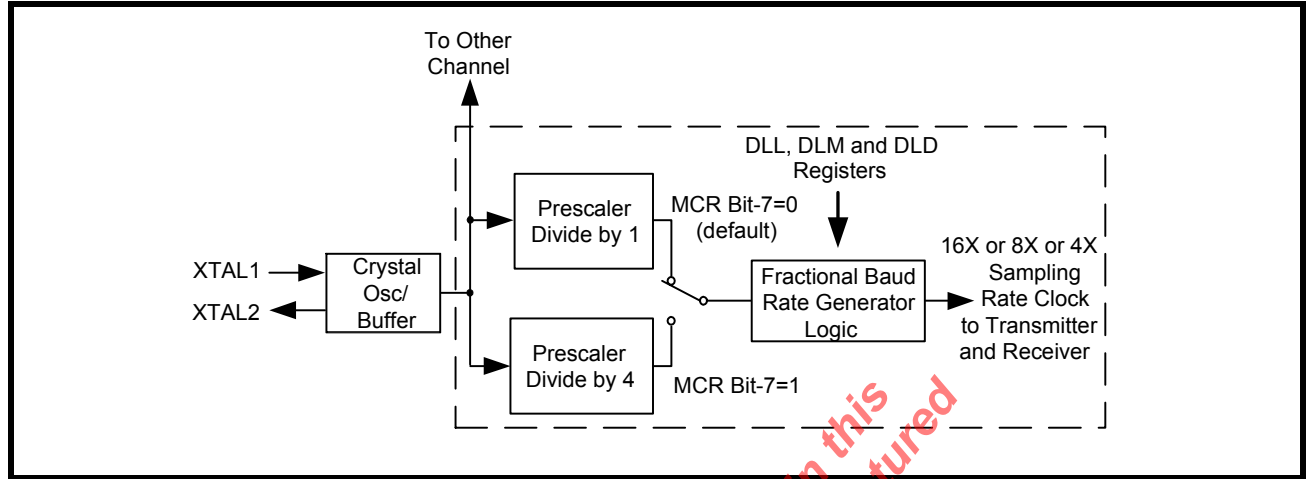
To Other Channel

DLL, DLM and DLD Registers

Prescaler Divide by 1

MCR Bit-7=0 (default)

16X or 8X or 4X Sampling Rate Clock to Transmitter and Receiver

XTAL1

XTAL2

Crystal Osc/ Buffer

Fractional Baud Rate Generator Logic

Prescaler Divide by 4

MCR Bit-7=1

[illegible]n this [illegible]tured